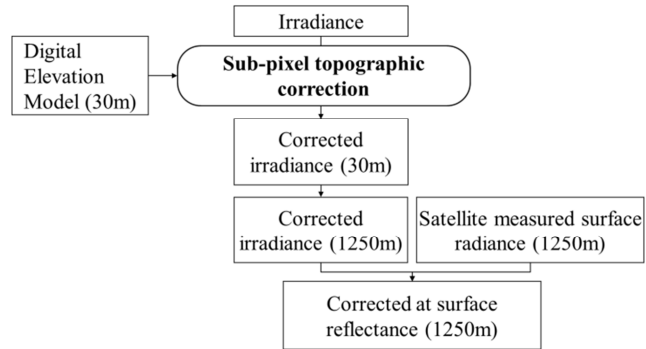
Irradiance

Digital Elevation Model (30m)

**Sub-pixel topographic correction**

Corrected irradiance (30m)

Corrected irradiance (1250m)

Satellite measured surface radiance (1250m)

Corrected at surface reflectance (1250m)